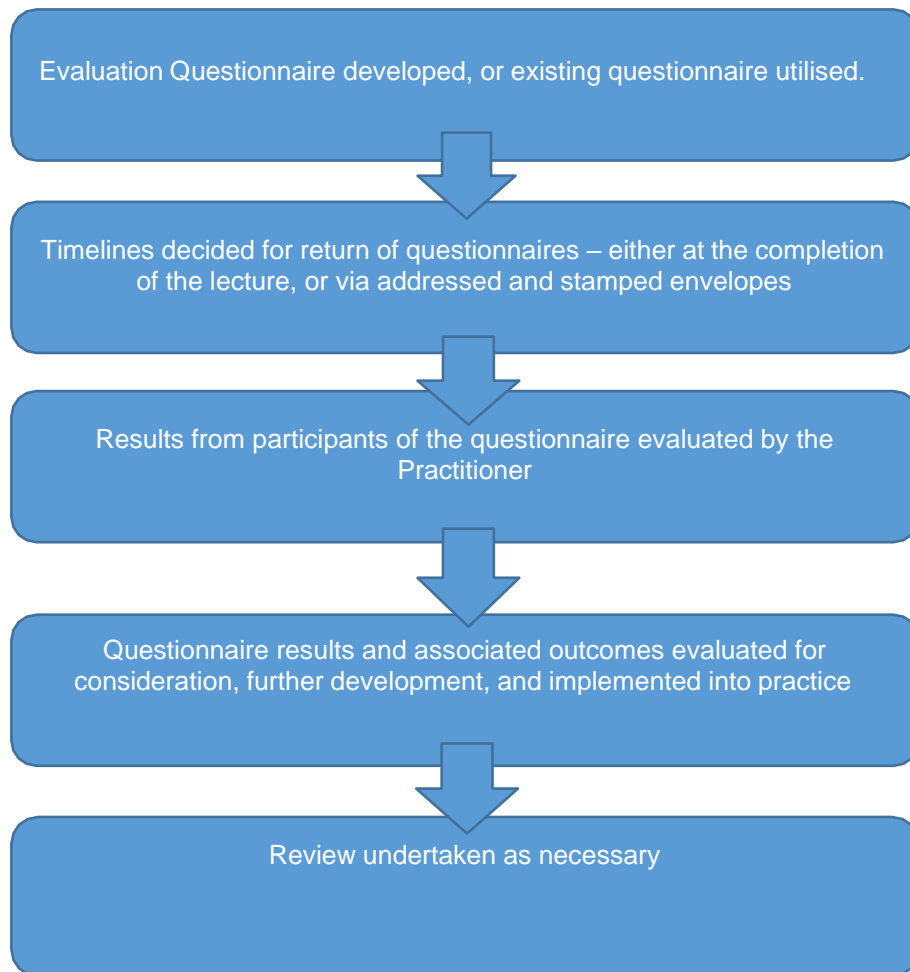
Evaluation Questionnaire developed, or existing questionnaire utilised.

Timelines decided for return of questionnaires – either at the completion of the lecture, or via addressed and stamped envelopes

Results from participants of the questionnaire evaluated by the Practitioner

Questionnaire results and associated outcomes evaluated for consideration, further development, and implemented into practice

Review undertaken as necessary